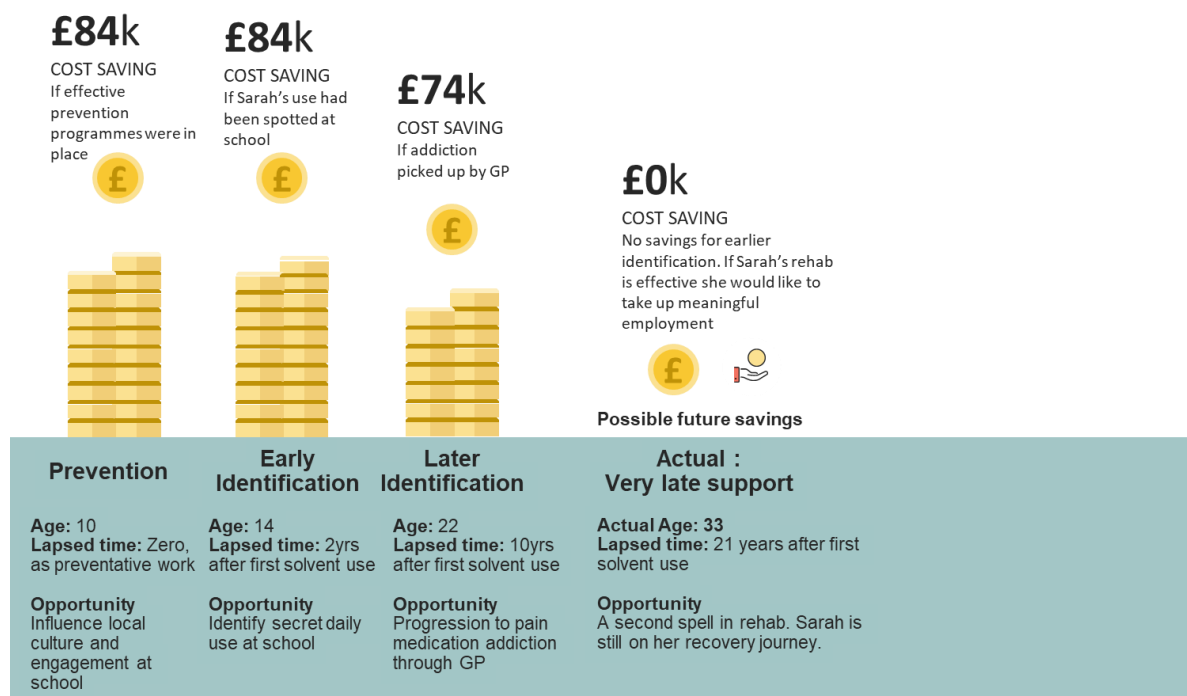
£84k
COST SAVING
If effective prevention programmes were in place

£84k
COST SAVING
If Sarah's use had been spotted at school

£74k
COST SAVING
If addiction picked up by GP

£0k
COST SAVING
No savings for earlier identification. If Sarah's rehab is effective she would like to take up meaningful employment

Possible future savings

Prevention

Age: 10
Lapsed time: Zero, as preventative work

Opportunity
Influence local culture and engagement at school

Early Identification

Age: 14
Lapsed time: 2yrs after first solvent use

Opportunity
Identify secret daily use at school

Later Identification

Age: 22
Lapsed time: 10yrs after first solvent use

Opportunity
Progression to pain medication addiction through GP

Actual : Very late support

Actual Age: 33
Lapsed time: 21 years after first solvent use

Opportunity
A second spell in rehab. Sarah is still on her recovery journey.